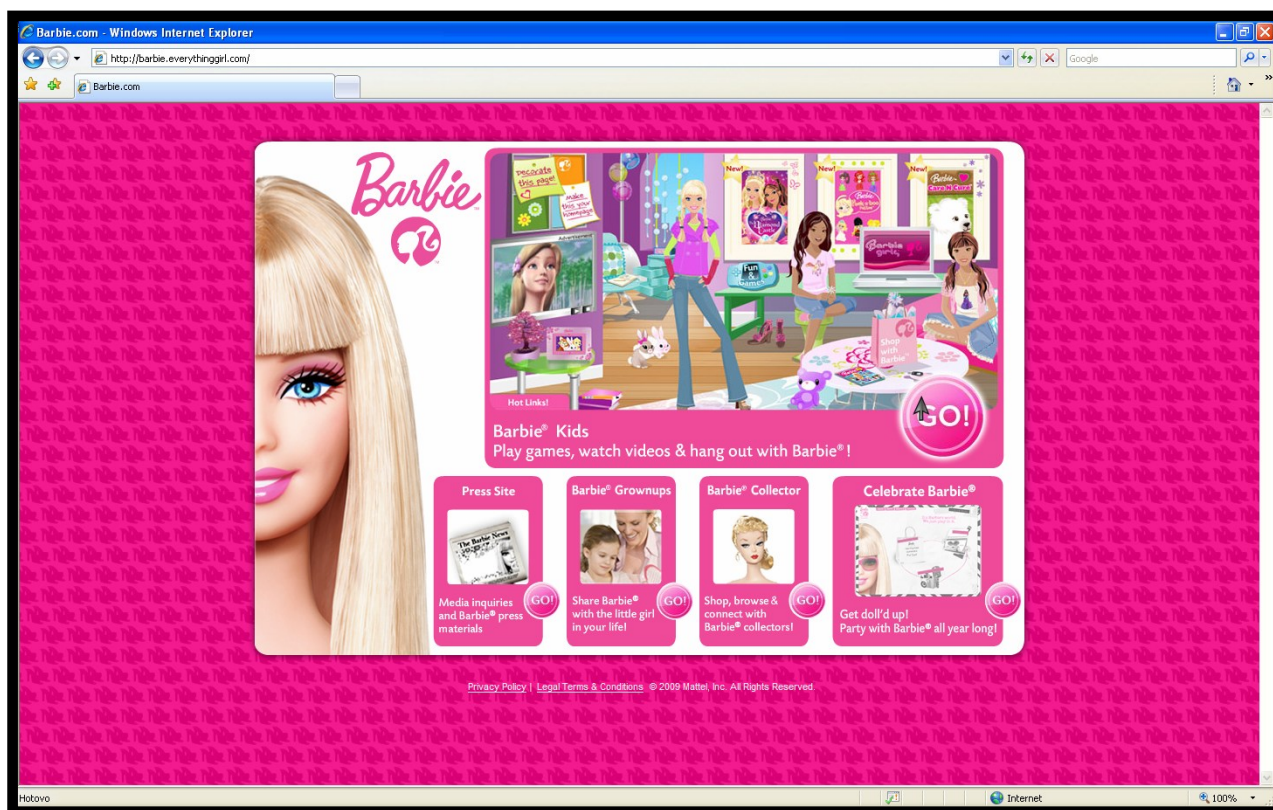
Barbie.com - Windows Internet Explorer

http://barbie.everythinggirl.com/

Google

Barbie.com

Barbie

Decorate this page!

Make this your homepage!

New!

New!

New!

Fun & Games

Barbie Girls

Shop with Barbie

Hot Links!

GO!

Barbie® Kids
Play games, watch videos & hang out with Barbie®!

Press Site

The Barbie News

Media inquiries and Barbie® press materials

GO!

Barbie® Grownups

Share Barbie® with the little girl in your life!

GO!

Barbie® Collector

Shop, browse & connect with Barbie® collectors!

GO!

Celebrate Barbie®

Get doll'd up!
Party with Barbie® all year long!

GO!

Privacy Policy | Legal Terms & Conditions © 2009 Mattel, Inc. All Rights Reserved.

Hotovo

Internet

100%